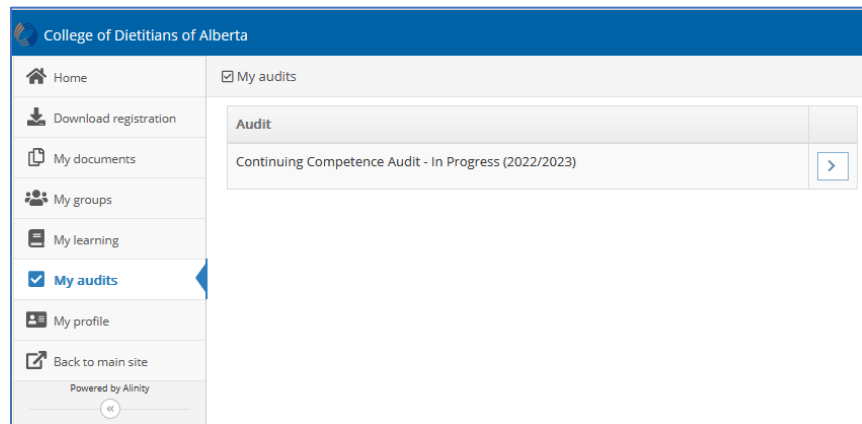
College of Dietitians of Alberta

Home
Download registration
My documents
My groups
My learning
My audits
My profile
Back to main site
Powered by Alinity
«

My audits

| Audit | |
|---|---|
| Continuing Competence Audit - In Progress (2022/2023) | > |